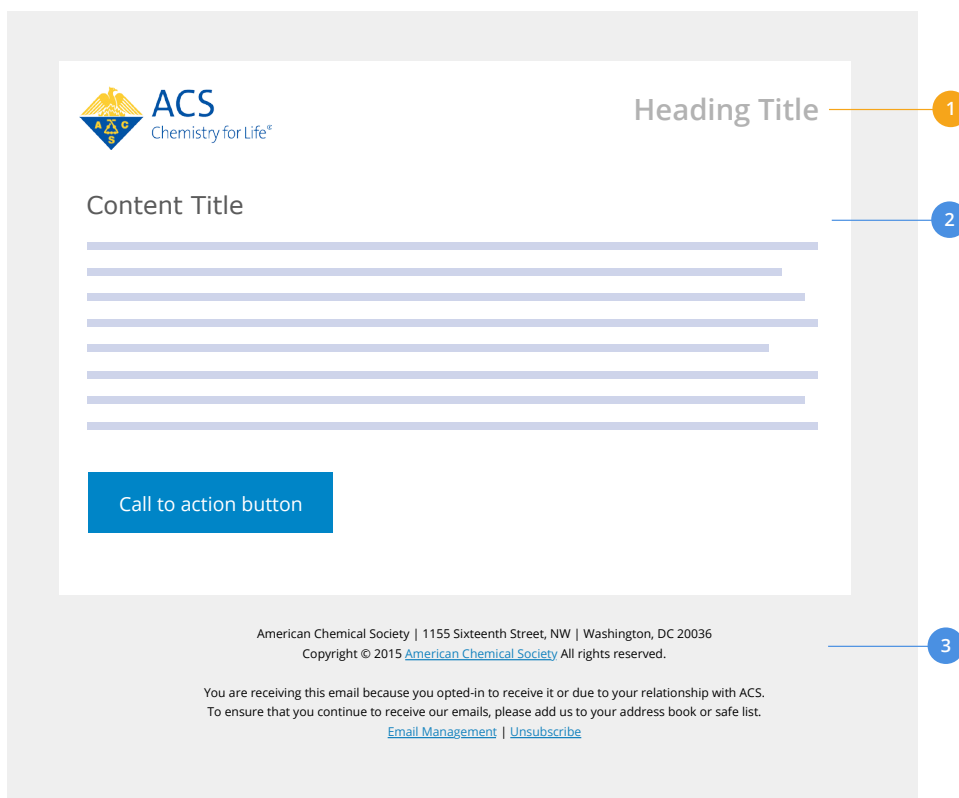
A C S
ACS
Chemistry for Life®

Heading Title

1

Content Title

2

Call to action button

American Chemical Society | 1155 Sixteenth Street, NW | Washington, DC 20036
Copyright © 2015 American Chemical Society All rights reserved.

3

You are receiving this email because you opted-in to receive it or due to your relationship with ACS.
To ensure that you continue to receive our emails, please add us to your address book or safe list.
Email Management | Unsubscribe